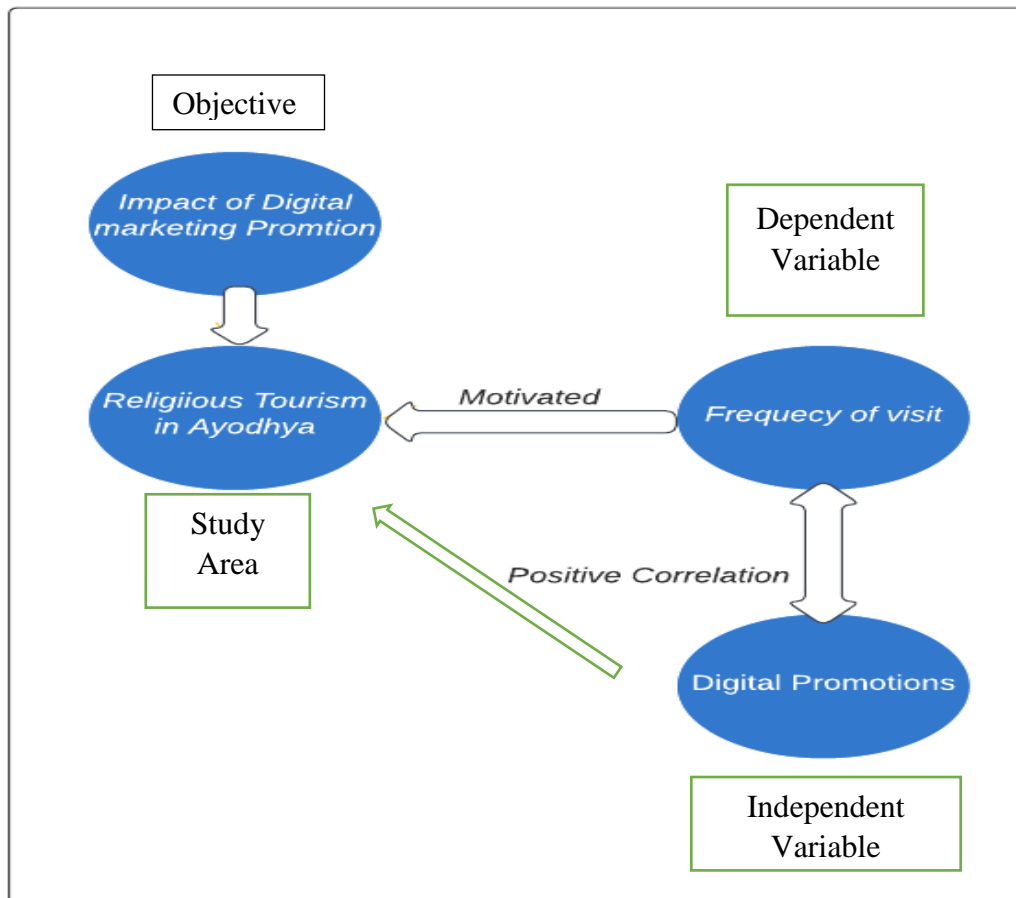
Objective

Impact of Digital marketing Promtion

Dependent Variable

Religiious Tourism in Ayodhya

Motivated

Frequecy of visit

Study Area

Positive Correlation

Digital Promotions

Independent Variable